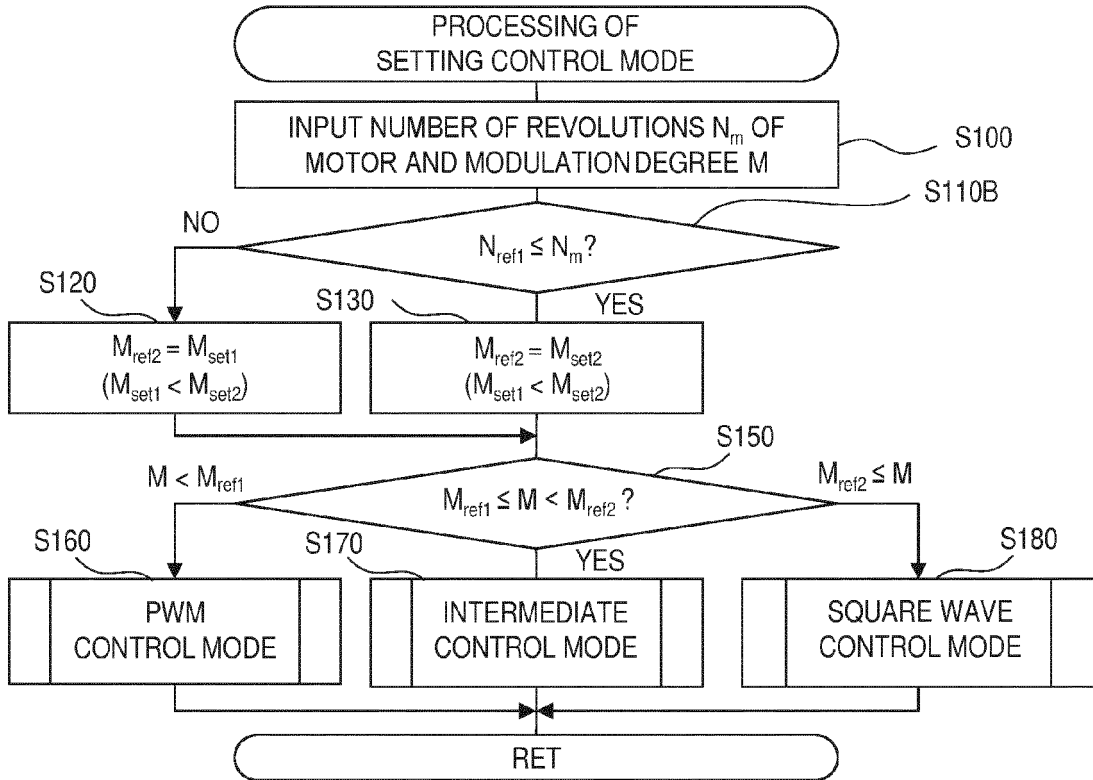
PROCESSING OF SETTING CONTROL MODE

INPUT NUMBER OF REVOLUTIONS $N_m$ OF MOTOR AND MODULATION DEGREE M

S100

S110B

NO

$N_{ref1} \leq N_m$?

S120

S130

YES

$M_{ref2} = M_{set1}$
$(M_{set1} < M_{set2})$

$M_{ref2} = M_{set2}$
$(M_{set1} < M_{set2})$

S150

$M < M_{ref1}$

$M_{ref2} \leq M$

$M_{ref1} \leq M < M_{ref2}$ ?

S160

S170

YES

S180

PWM CONTROL MODE

INTERMEDIATE CONTROL MODE

SQUARE WAVE CONTROL MODE

RET